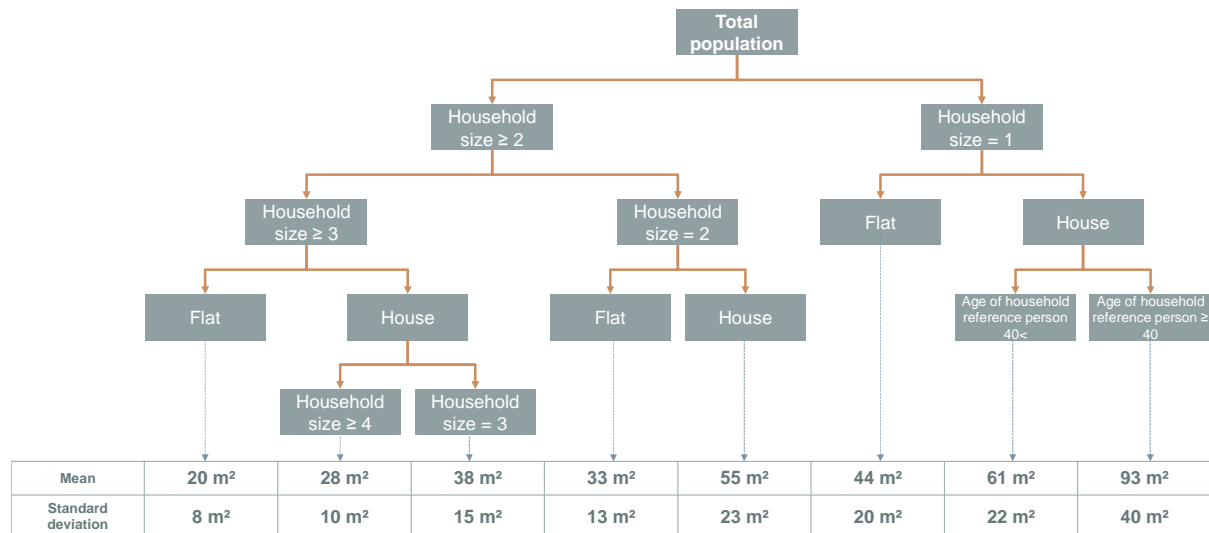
Total population

Household size ≥ 2

Household size = 1

Household size ≥ 3

Household size = 2

Flat

House

Flat

House

Flat

House

Age of household reference person 40<

Age of household reference person ≥ 40

Household size ≥ 4

Household size = 3

| Mean | 20 m² | 28 m² | 38 m² | 33 m² | 55 m² | 44 m² | 61 m² | 93 m² |
|---|---|---|---|---|---|---|---|---|
| Standard deviation | 8 m² | 10 m² | 15 m² | 13 m² | 23 m² | 20 m² | 22 m² | 40 m² |